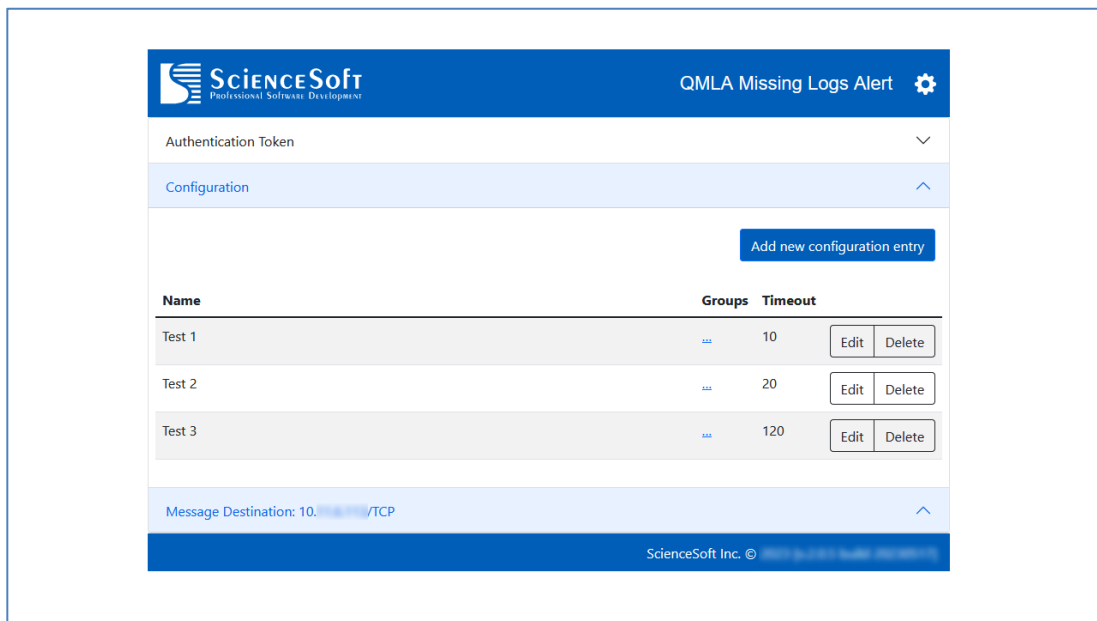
ScienceSoft
Professional Software Development

QMLA Missing Logs Alert

Authentication Token

Configuration

Add new configuration entry

| Name | Groups | Timeout | |
|---|---|---|---|
| Test 1 | ... | 10 | Edit Delete |
| Test 2 | ... | 20 | Edit Delete |
| Test 3 | ... | 120 | Edit Delete |

Message Destination: 10.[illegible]/TCP

ScienceSoft Inc. © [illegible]